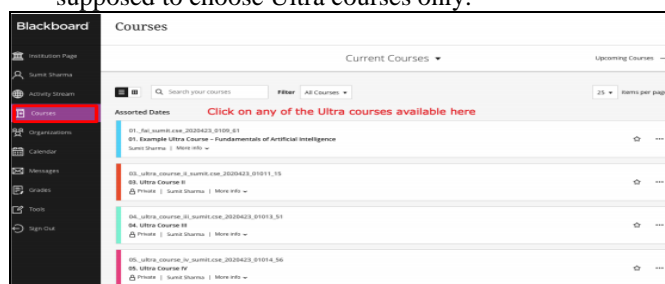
supposed to choose Ultra courses only.

Blackboard

Institution Page
Sumit Sharma
Activity Stream
Courses
Organizations
Calendar
Messages
Grades
Tools
Sign Out

Courses

Current Courses

Upcoming Courses

Search your courses

Filter All Courses

25 items per page

Assorted Dates

Click on any of the Ultra courses available here

01._fai_sumit.cse_2020423_0109_01
01. Example Ultra Course – Fundamentals of Artificial Intelligence
Sumit Sharma | More info

03._ultra_course_ii_sumit.cse_2020423_01011_15
03. Ultra Course II
Private | Sumit Sharma | More info

04._ultra_course_iii_sumit.cse_2020423_01013_51
04. Ultra Course III
Private | Sumit Sharma | More info

05._ultra_course_iv_sumit.cse_2020423_01014_56
05. Ultra Course IV
Private | Sumit Sharma | More info